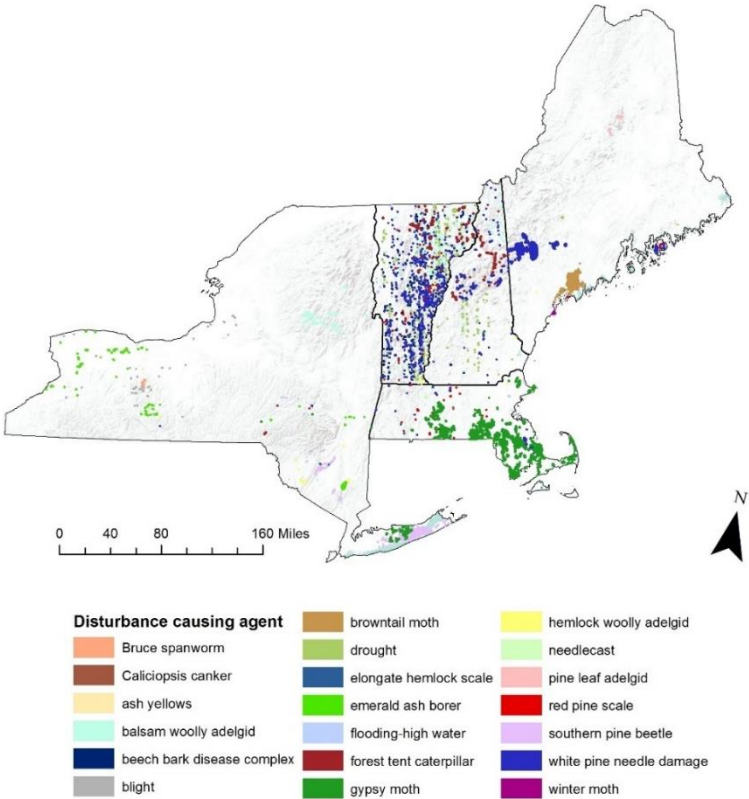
0 40 80 160 Miles

N

Disturbance causing agent

Bruce spanworm
Caliciopsis canker
ash yellows
balsam woolly adelgid
beech bark disease complex
blight

browntail moth
drought
elongate hemlock scale
emerald ash borer
flooding-high water
forest tent caterpillar
gypsy moth

hemlock woolly adelgid
needlecast
pine leaf adelgid
red pine scale
southern pine beetle
white pine needle damage
winter moth